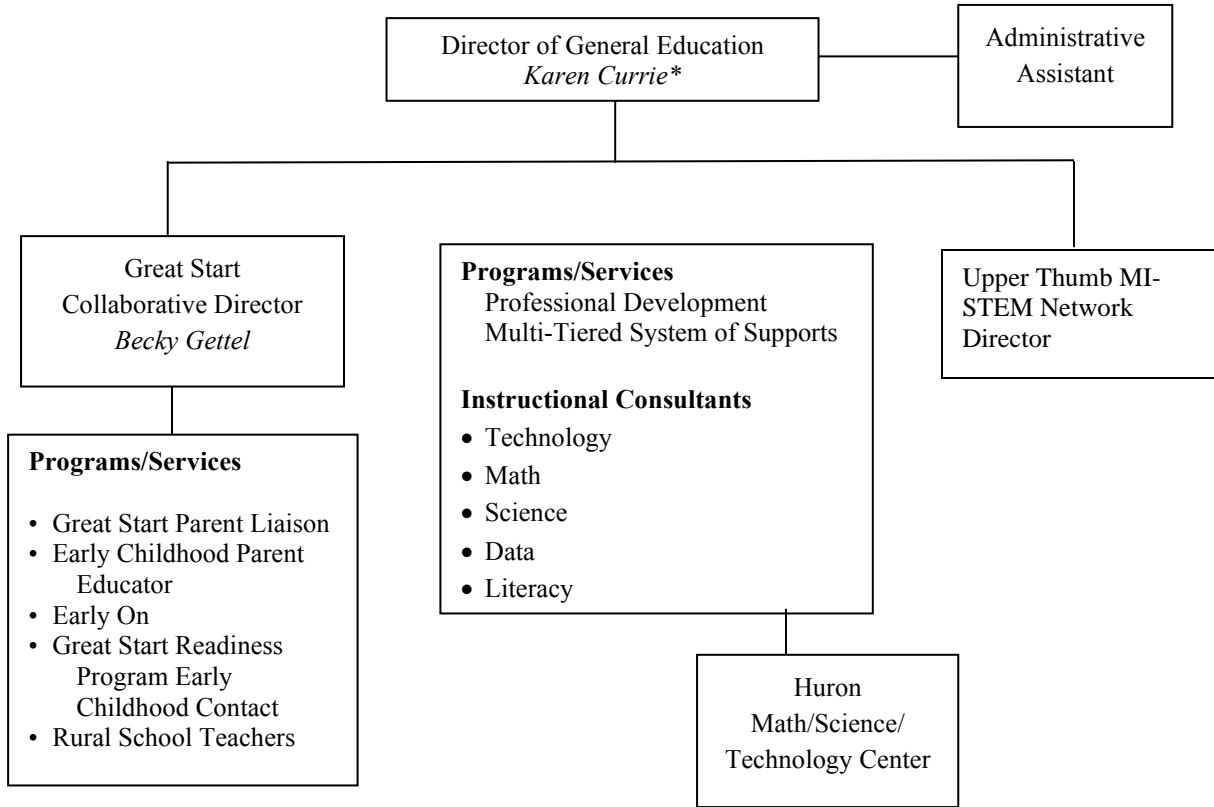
Director of General Education
*Karen Currie**

Administrative Assistant

Great Start Collaborative Director
*Becky Gettel*

**Programs/Services**
Professional Development
Multi-Tiered System of Supports

**Instructional Consultants**
- Technology
- Math
- Science
- Data
- Literacy

Upper Thumb MI-STEM Network Director

**Programs/Services**

- Great Start Parent Liaison
- Early Childhood Parent Educator
- Early On
- Great Start Readiness Program Early Childhood Contact
- Rural School Teachers

Huron Math/Science/ Technology Center